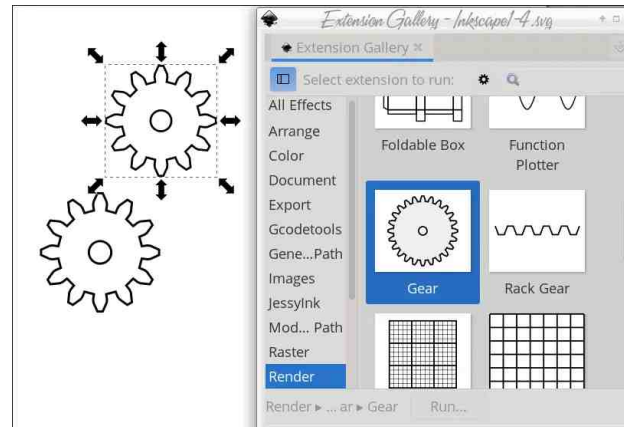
Extension Gallery - Inkscape/4.svg

Extension Gallery ×

Select extension to run:

All Effects
Arrange
Color
Document
Export
Gcodetools
Gene...Path
Images
JessyInk
Mod... Path
Raster
Render

Foldable Box

Function Plotter

Gear

Rack Gear

Render ▸ ... ar ▸ Gear

Run...